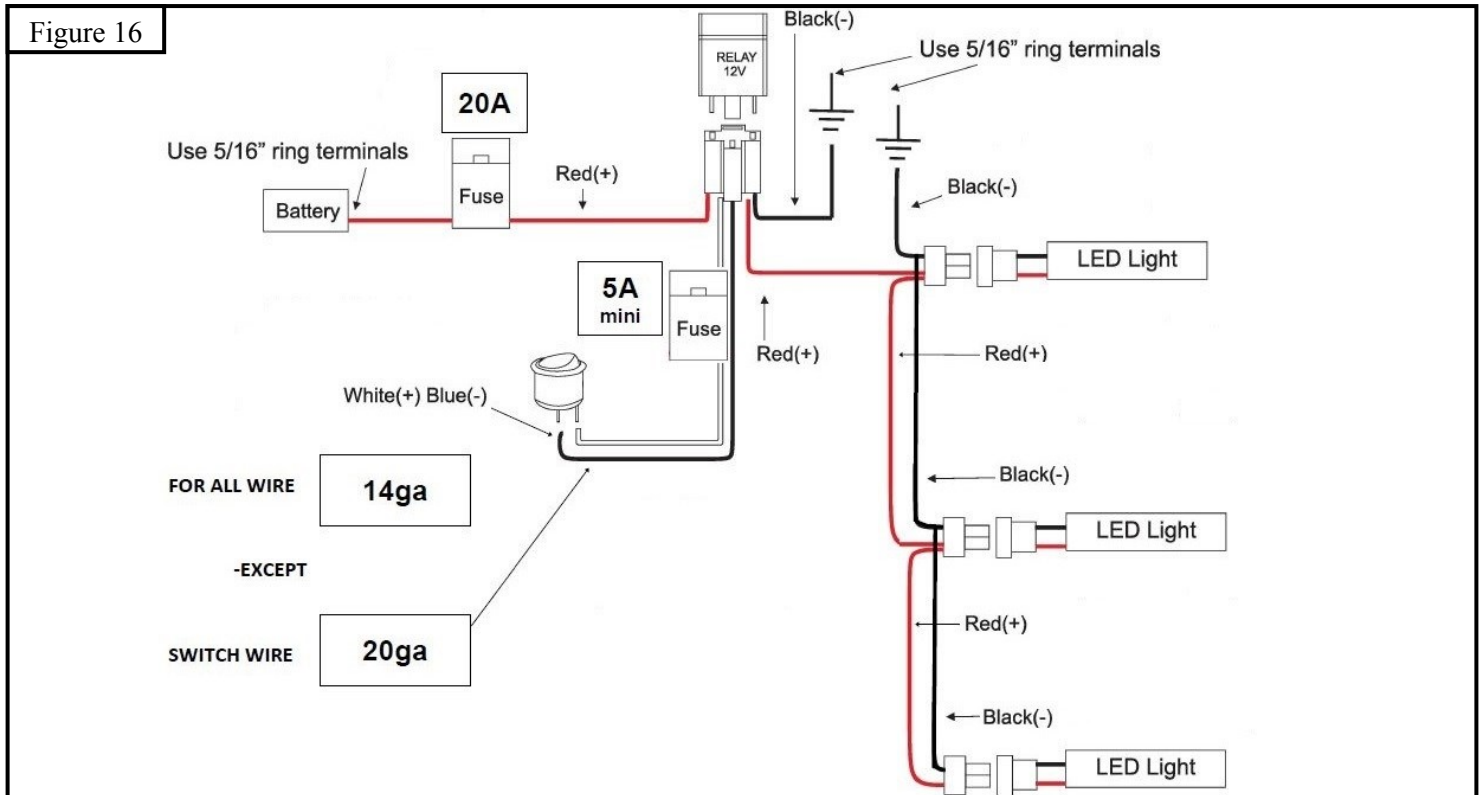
Figure 16

RELAY 12V

Black(-)

Use 5/16" ring terminals

20A

Use 5/16" ring terminals

Battery

Fuse

Red(+)

Black(-)

LED Light

5A mini

Fuse

Red(+)

Red(+)

White(+) Blue(-)

Black(-)

FOR ALL WIRE

14ga

LED Light

-EXCEPT

Red(+)

SWITCH WIRE

20ga

Black(-)

LED Light